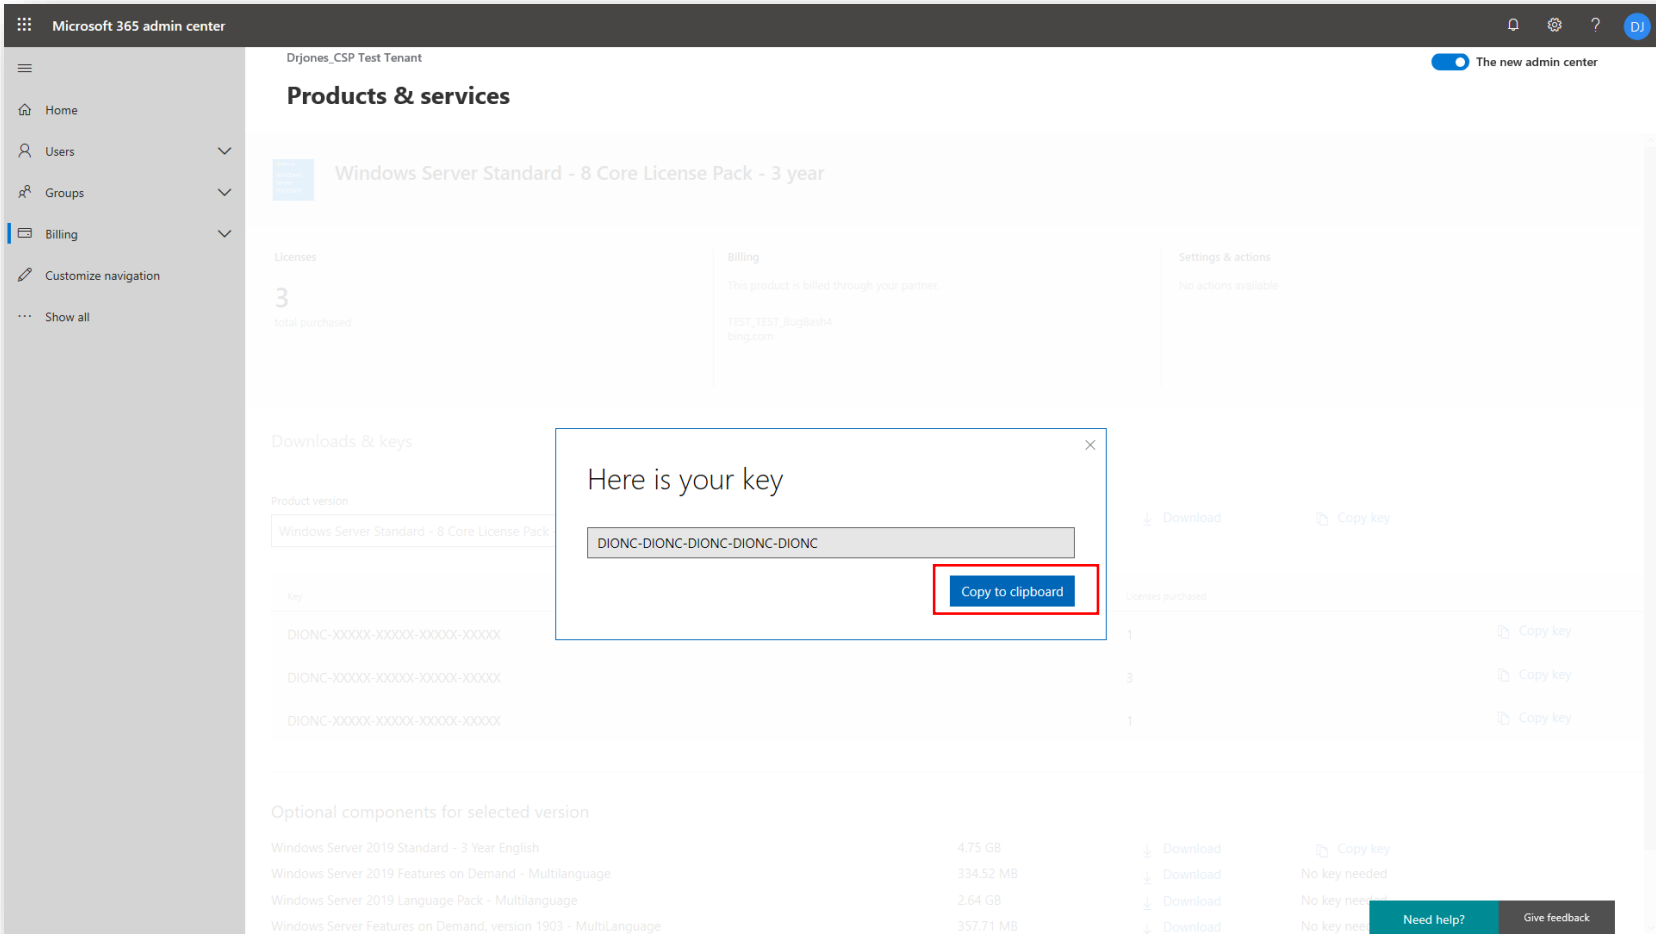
Microsoft 365 admin center

DJ

Home
Users
Groups
Billing
Customize navigation
Show all

Drjones_CSP Test Tenant
Products & services

The new admin center

Windows Server Standard - 8 Core License Pack - 3 year

Licenses
3
total purchased

Billing
This product is billed through your partner.
TEST_TEST_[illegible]
bing.com

Settings & actions
No actions available

Downloads & keys

Product version
Windows Server Standard - 8 Core License Pack

Download
Copy key

Key
Licenses purchased

DIONC-XXXXX-XXXXX-XXXXX-XXXXX 1 Copy key
DIONC-XXXXX-XXXXX-XXXXX-XXXXX 3 Copy key
DIONC-XXXXX-XXXXX-XXXXX-XXXXX 1 Copy key

Here is your key
DIONC-DIONC-DIONC-DIONC-DIONC
Copy to clipboard

Optional components for selected version

| | | | |
|---|---|---|---|
| Windows Server 2019 Standard - 3 Year English | 4.75 GB | Download | Copy key |
| Windows Server 2019 Features on Demand - Multilanguage | 334.52 MB | Download | No key needed |
| Windows Server 2019 Language Pack - Multilanguage | 2.64 GB | Download | No key nee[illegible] |
| Windows Server Features on Demand, version 1903 - MultiLanguage | 357.71 MB | Download | No key nee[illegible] |

Need help?
Give feedback